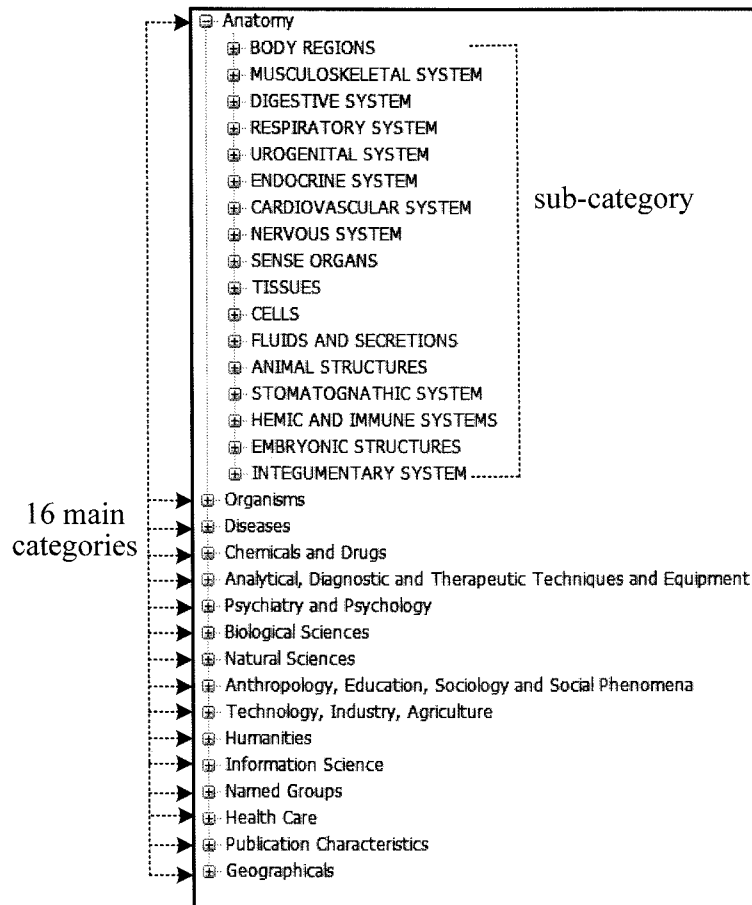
Anatomy
BODY REGIONS
MUSCULOSKELETAL SYSTEM
DIGESTIVE SYSTEM
RESPIRATORY SYSTEM
UROGENITAL SYSTEM
ENDOCRINE SYSTEM
CARDIOVASCULAR SYSTEM
NERVOUS SYSTEM
SENSE ORGANS
TISSUES
CELLS
FLUIDS AND SECRETIONS
ANIMAL STRUCTURES
STOMATOGNATHIC SYSTEM
HEMIC AND IMMUNE SYSTEMS
EMBRYONIC STRUCTURES
INTEGUMENTARY SYSTEM

sub-category

16 main categories

Organisms
Diseases
Chemicals and Drugs
Analytical, Diagnostic and Therapeutic Techniques and Equipment
Psychiatry and Psychology
Biological Sciences
Natural Sciences
Anthropology, Education, Sociology and Social Phenomena
Technology, Industry, Agriculture
Humanities
Information Science
Named Groups
Health Care
Publication Characteristics
Geographicals